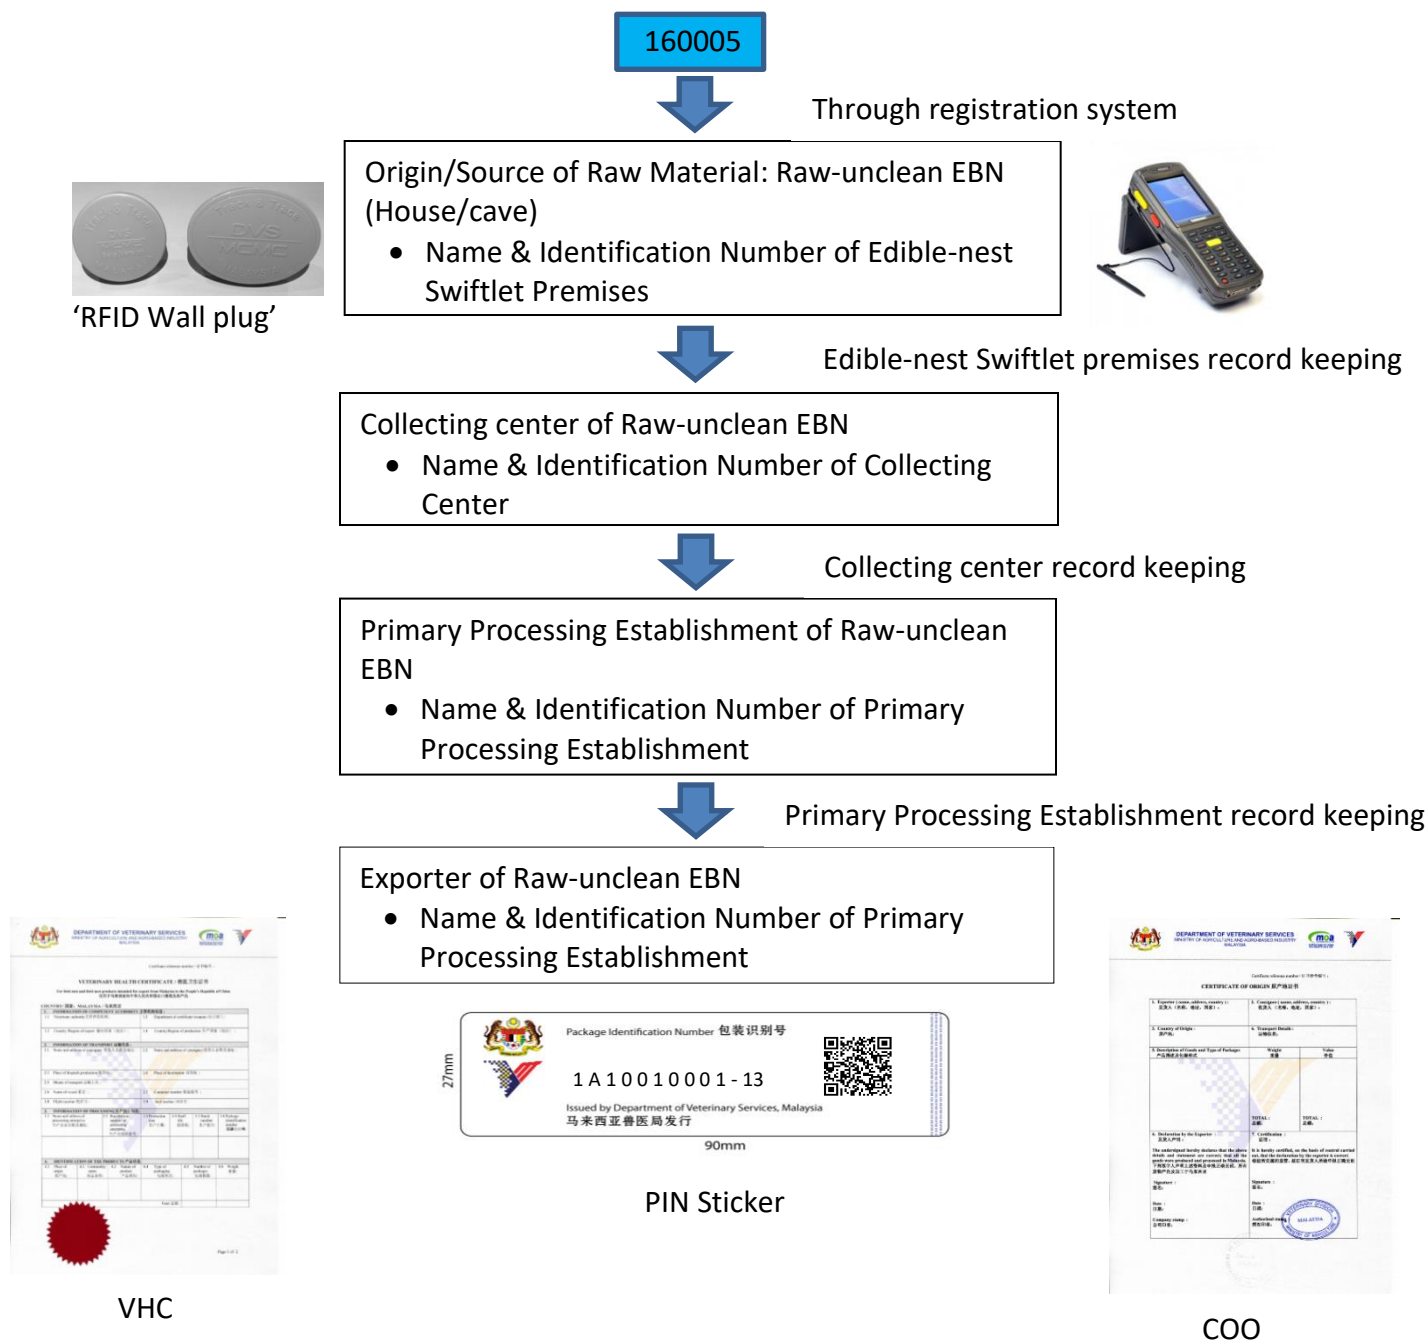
160005

Through registration system

Origin/Source of Raw Material: Raw-unclean EBN (House/cave)

- Name & Identification Number of Edible-nest Swiftlet Premises

'RFID Wall plug'

Edible-nest Swiftlet premises record keeping

Collecting center of Raw-unclean EBN

- Name & Identification Number of Collecting Center

Collecting center record keeping

Primary Processing Establishment of Raw-unclean EBN

- Name & Identification Number of Primary Processing Establishment

Primary Processing Establishment record keeping

Exporter of Raw-unclean EBN

- Name & Identification Number of Primary Processing Establishment

DEPARTMENT OF VETERINARY SERVICES

VETERINARY HEALTH CERTIFICATE

Package Identification Number 包装识别号

1A10010001-13

Issued by Department of Veterinary Services, Malaysia
马来西亚兽医局发行

27mm

90mm

PIN Sticker

DEPARTMENT OF VETERINARY SERVICES

CERTIFICATE OF ORIGIN 原产地证书

VHC

COO